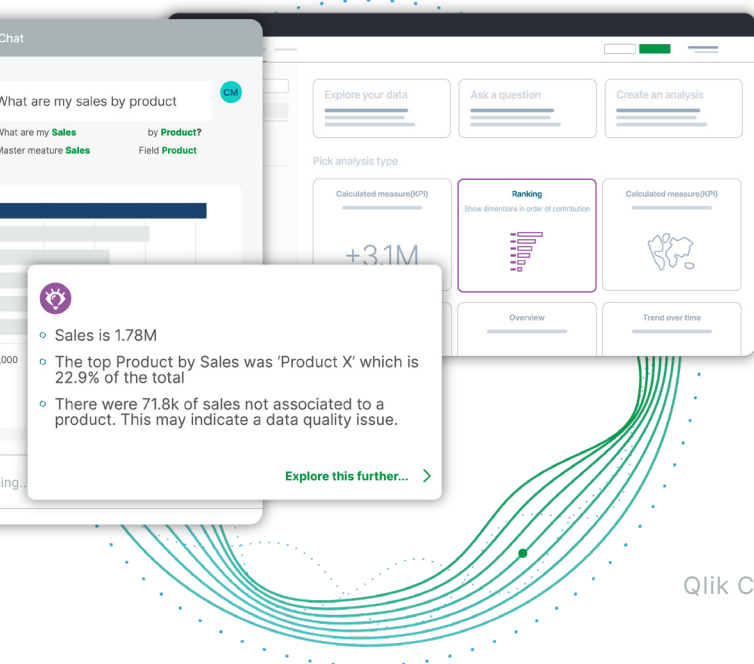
Chat

What are my sales by product

CM

What are my **Sales** by **Product?**

Master meature **Sales** Field **Product**

000

ing...

Explore your data

Ask a question

Create an analysis

Pick analysis type

Calculated measure(KPI)

+3.1M

Ranking

Show dimentions in order of contribution

Calculated measure(KPI)

Overview

Trend over time

Sales is 1.78M

The top Product by Sales was 'Product X' which is 22.9% of the total

There were 71.8k of sales not associated to a product. This may indicate a data quality issue.

Explore this further...

Qlik C